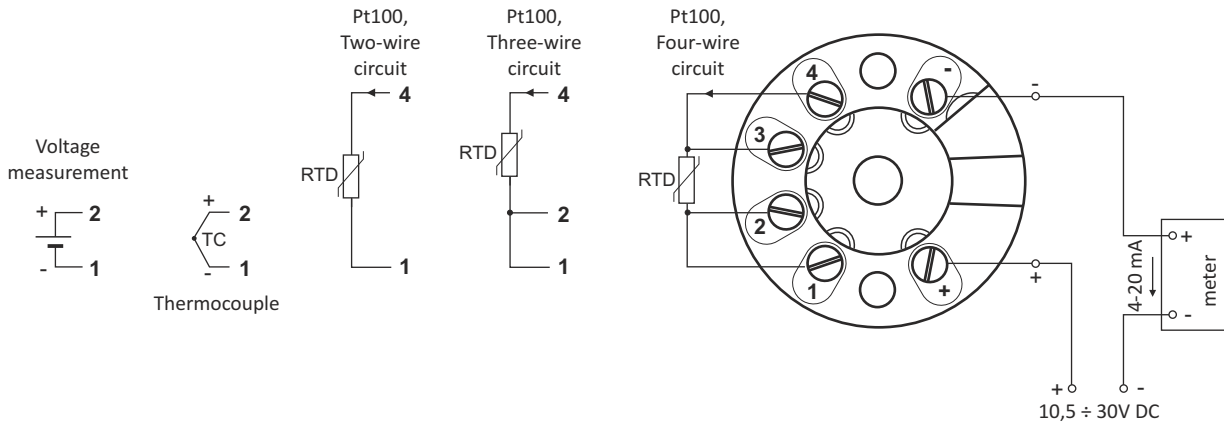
Pt100, Two-wire circuit

Pt100, Three-wire circuit

Pt100, Four-wire circuit

Voltage measurement

+ 2
- 1

+ 2
TC
- 1

Thermocouple

RTD
4
1

RTD
4
2
1

RTD

4
3
2
1
-
+

-
+

+
4-20 mA
-
meter

+ -
10,5 ÷ 30V DC